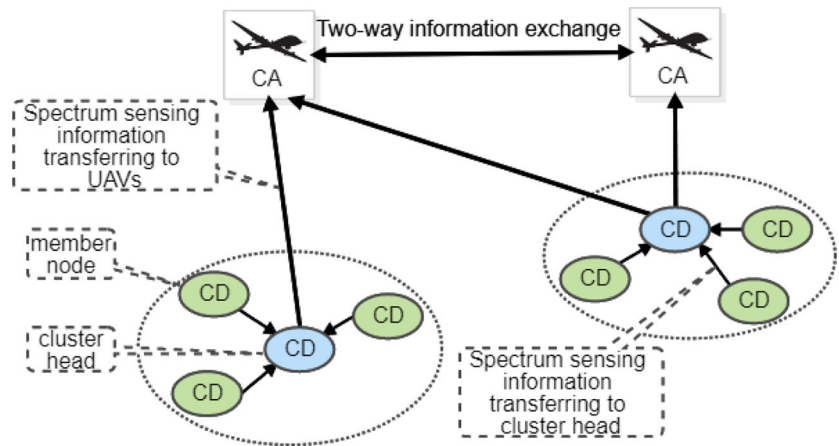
Two-way information exchange

CA

CA

Spectrum sensing information transferring to UAVs

member node

cluster head

CD

CD

CD

CD

CD

CD

CD

CD

Spectrum sensing information transferring to cluster head